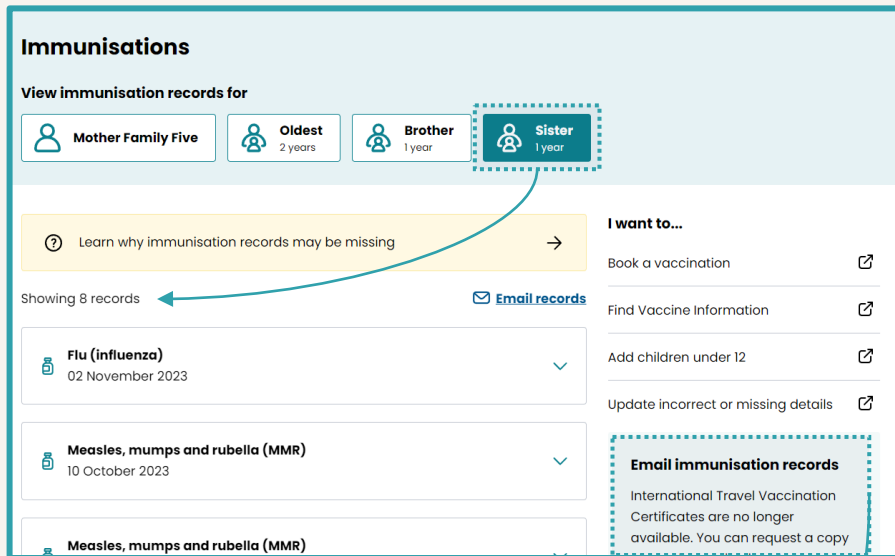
Immunisations

View immunisation records for

Mother Family Five

Oldest
2 years

Brother
1 year

Sister
1 year

Learn why immunisation records may be missing

Showing 8 records

Email records

Flu (influenza)
02 November 2023

Measles, mumps and rubella (MMR)
10 October 2023

Measles, mumps and rubella (MMR)

I want to...

Book a vaccination

Find Vaccine Information

Add children under 12

Update incorrect or missing details

Email immunisation records

International Travel Vaccination Certificates are no longer available. You can request a copy